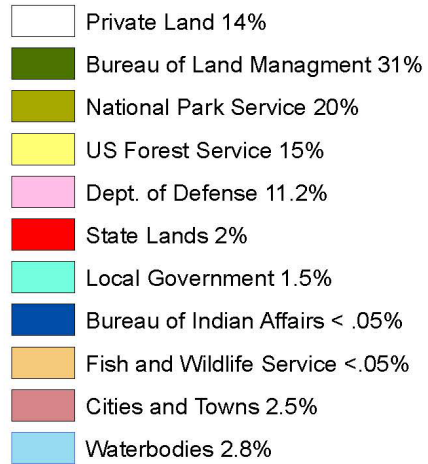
Private Land 14%
Bureau of Land Managment 31%
National Park Service 20%
US Forest Service 15%
Dept. of Defense 11.2%
State Lands 2%
Local Government 1.5%
Bureau of Indian Affairs < .05%
Fish and Wildlife Service <.05%
Cities and Towns 2.5%
Waterbodies 2.8%